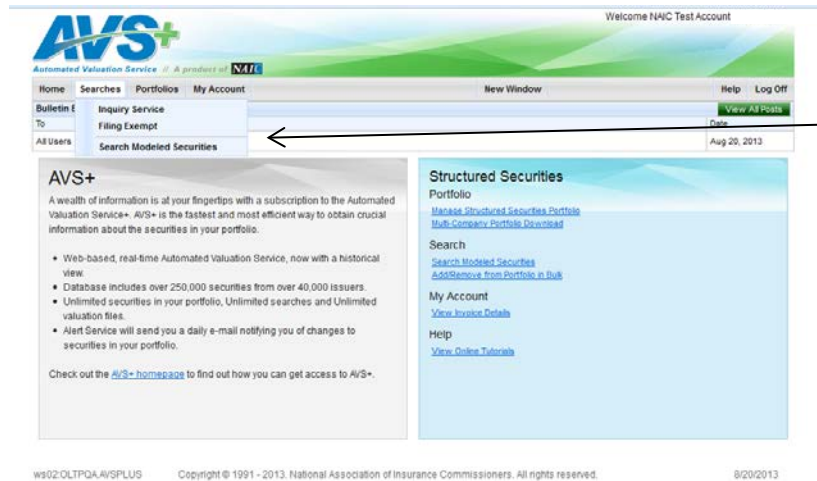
AVS+
Automated Valuation Service // A product of NAIC

Welcome NAIC Test Account

Home Searches Portfolios My Account New Window Help Log Off

Inquiry Service
Filing Exempt
Search Modeled Securities

Bulletin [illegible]
To
All Users

View All Posts
Date
Aug 20, 2013

AVS+

A wealth of information is at your fingertips with a subscription to the Automated Valuation Service+. AVS+ is the fastest and most efficient way to obtain crucial information about the securities in your portfolio.

- Web-based, real-time Automated Valuation Service, now with a historical view.
- Database includes over 250,000 securities from over 40,000 issuers.
- Unlimited securities in your portfolio, Unlimited searches and Unlimited valuation files.
- Alert Service will send you a daily e-mail notifying you of changes to securities in your portfolio.

Check out the AVS+ homepage to find out how you can get access to AVS+.

Structured Securities

Portfolio
Manage Structured Securities Portfolio
Multi-Company Portfolio Download

Search
Search Modeled Securities
Add/Remove from Portfolio in Bulk

My Account
View Invoice Details

Help
View Online Tutorials

ws02:OLTPQA:AVSPLUS Copyright © 1991 - 2013. National Association of Insurance Commissioners. All rights reserved. 8/20/2013